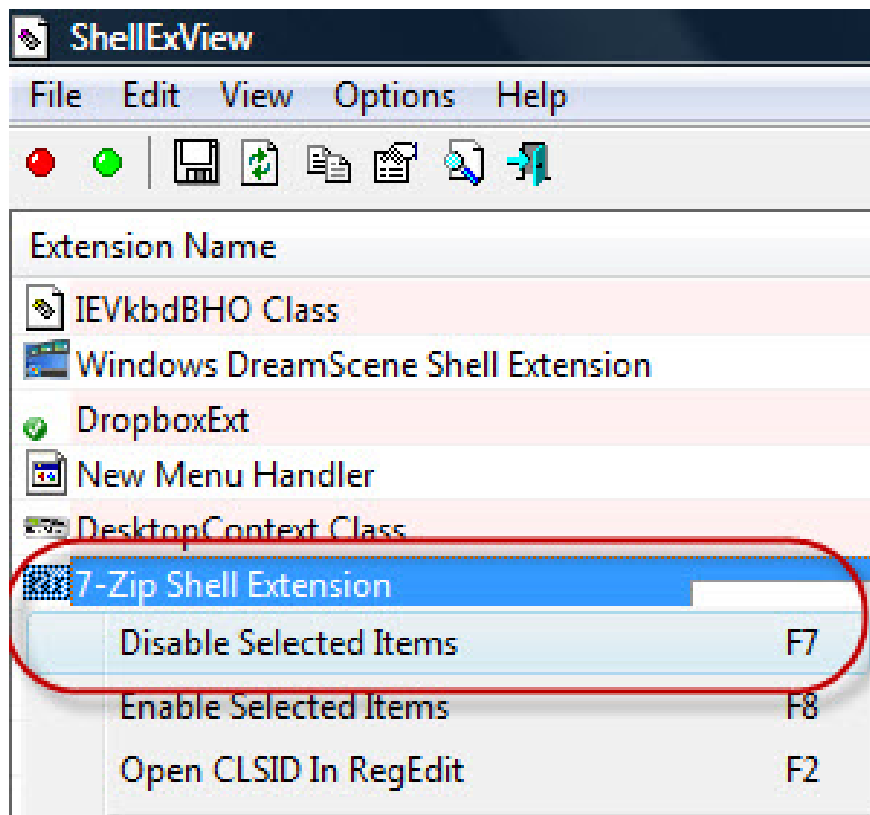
ShellExView

File Edit View Options Help

Extension Name

IEVkbdBHO Class

Windows DreamScene Shell Extension

DropboxExt

New Menu Handler

DesktopContext Class

7-Zip Shell Extension

Disable Selected Items F7

Enable Selected Items F8

Open CLSID In RegEdit F2